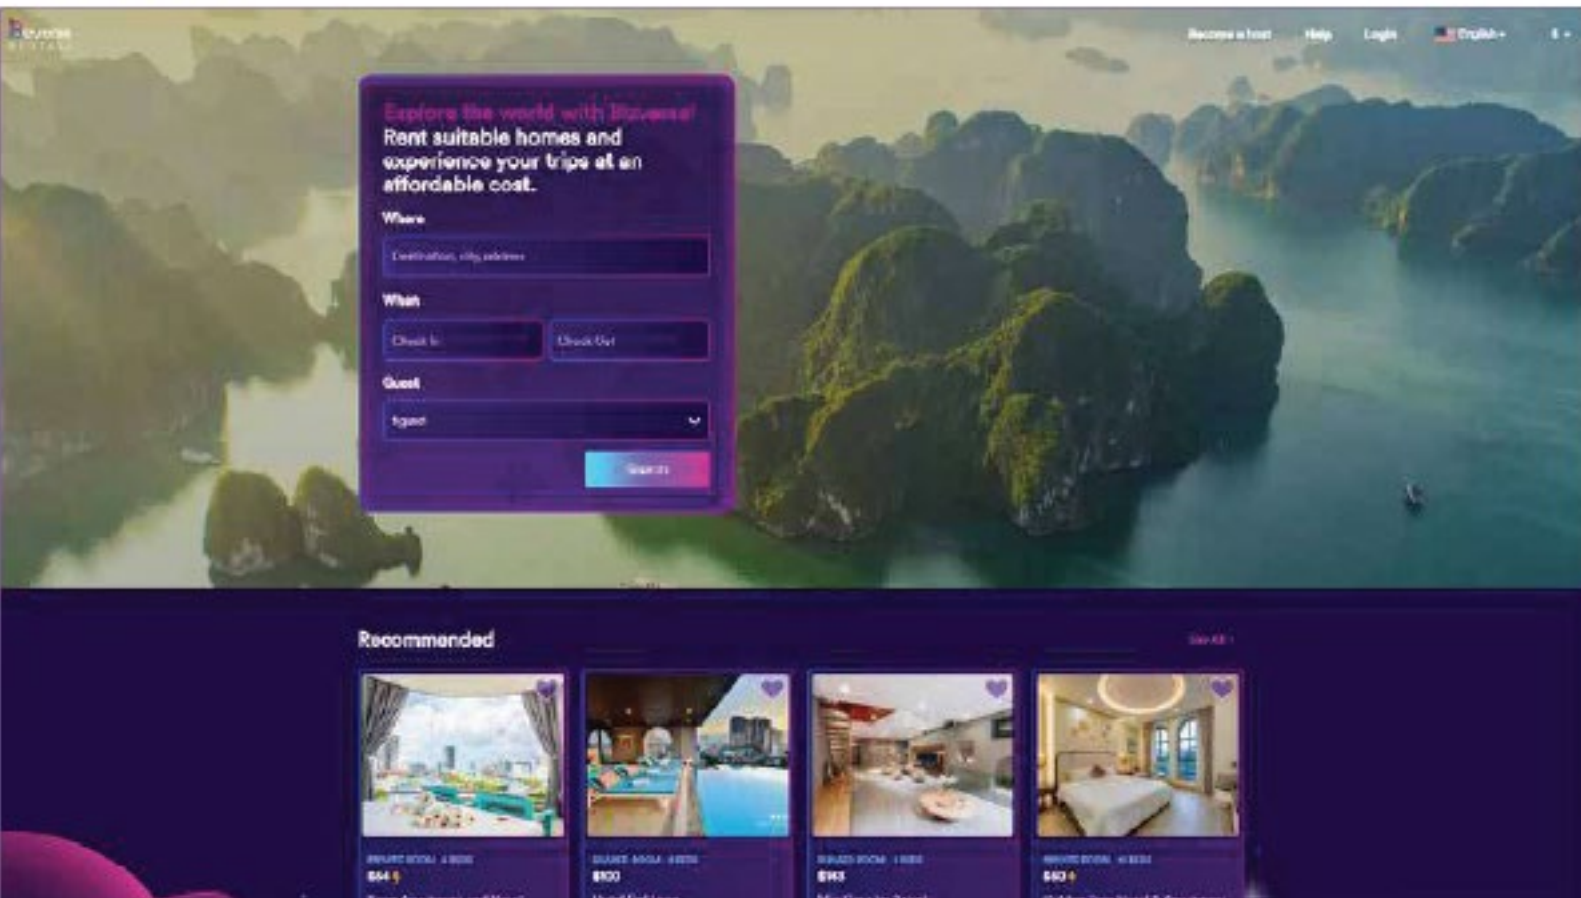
Bizverse

Become a host Help Login English $

Explore the world with Bizverse!
Rent suitable homes and experience your trips at an affordable cost.

Where
Destination, city, address

When
Check In
Check Out

Guest
1guest

Search

Recommended
See All

PRIVATE ROOM · 1 BED
$44

SHARED ROOM · 1 BED
$100

SHARED ROOM · 1 BED
$163

PRIVATE ROOM · 1 BED
$40

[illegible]